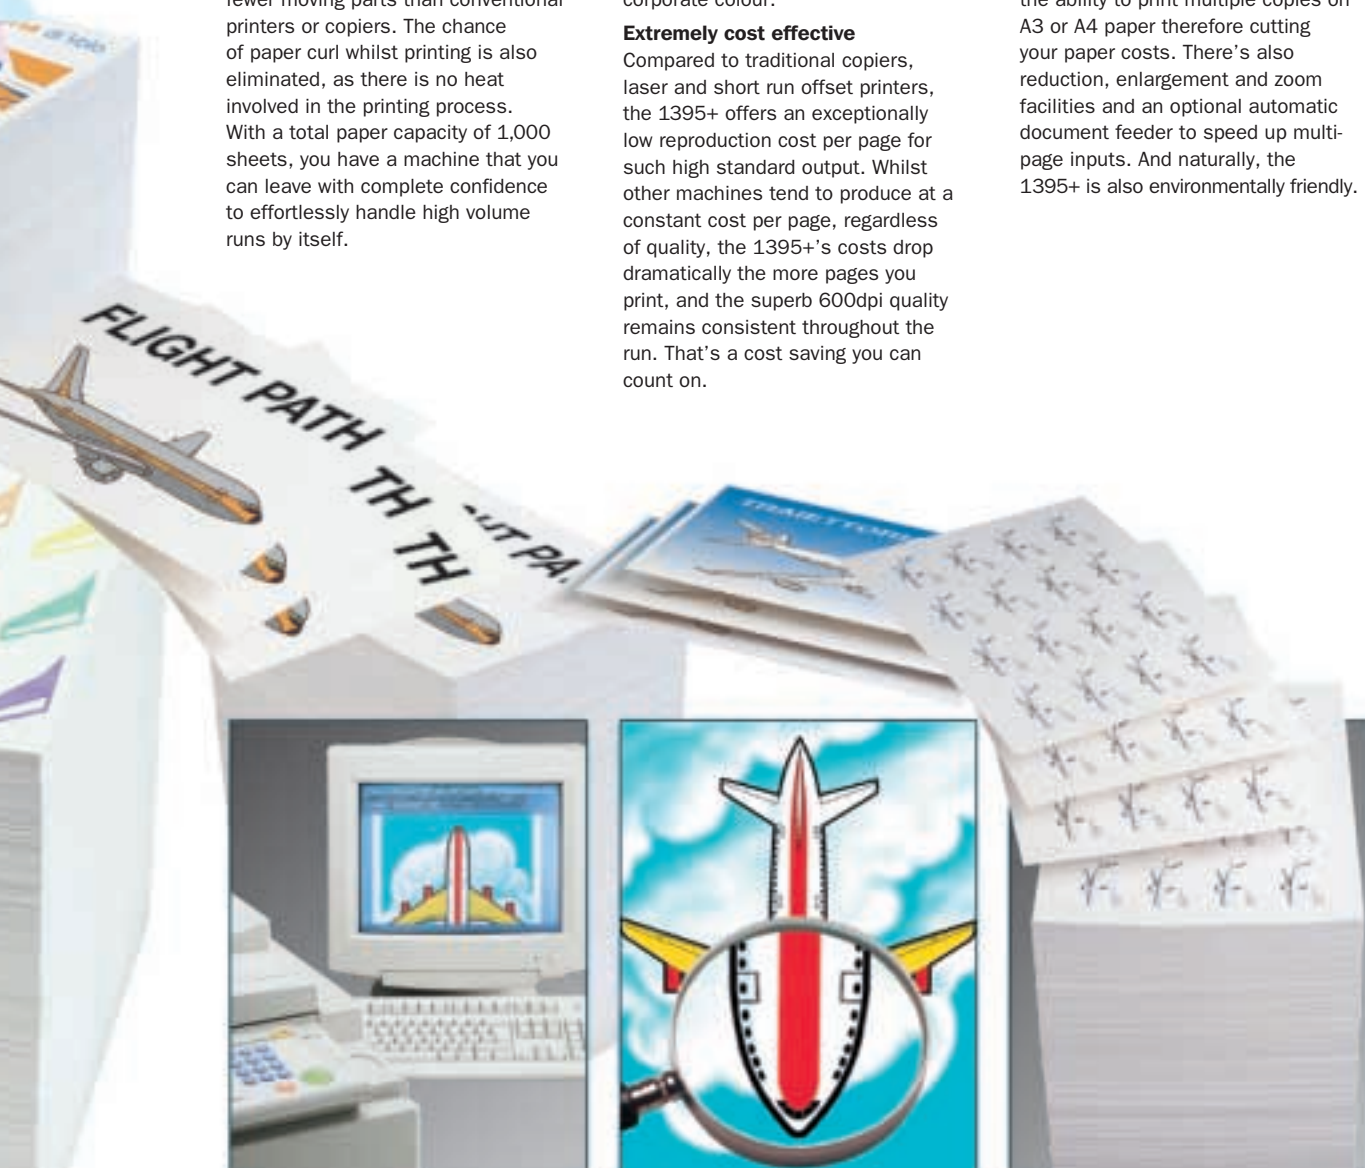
fewer moving parts than conventional printers or copiers. The chance of paper curl whilst printing is also eliminated, as there is no heat involved in the printing process. With a total paper capacity of 1,000 sheets, you have a machine that you can leave with complete confidence to effortlessly handle high volume runs by itself.

corporate colour.

**Extremely cost effective**
Compared to traditional copiers, laser and short run offset printers, the 1395+ offers an exceptionally low reproduction cost per page for such high standard output. Whilst other machines tend to produce at a constant cost per page, regardless of quality, the 1395+'s costs drop dramatically the more pages you print, and the superb 600dpi quality remains consistent throughout the run. That's a cost saving you can count on.

the ability to print multiple copies on A3 or A4 paper therefore cutting your paper costs. There's also reduction, enlargement and zoom facilities and an optional automatic document feeder to speed up multipage inputs. And naturally, the 1395+ is also environmentally friendly.

FLIGHT PATH TH TH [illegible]T PA

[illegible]